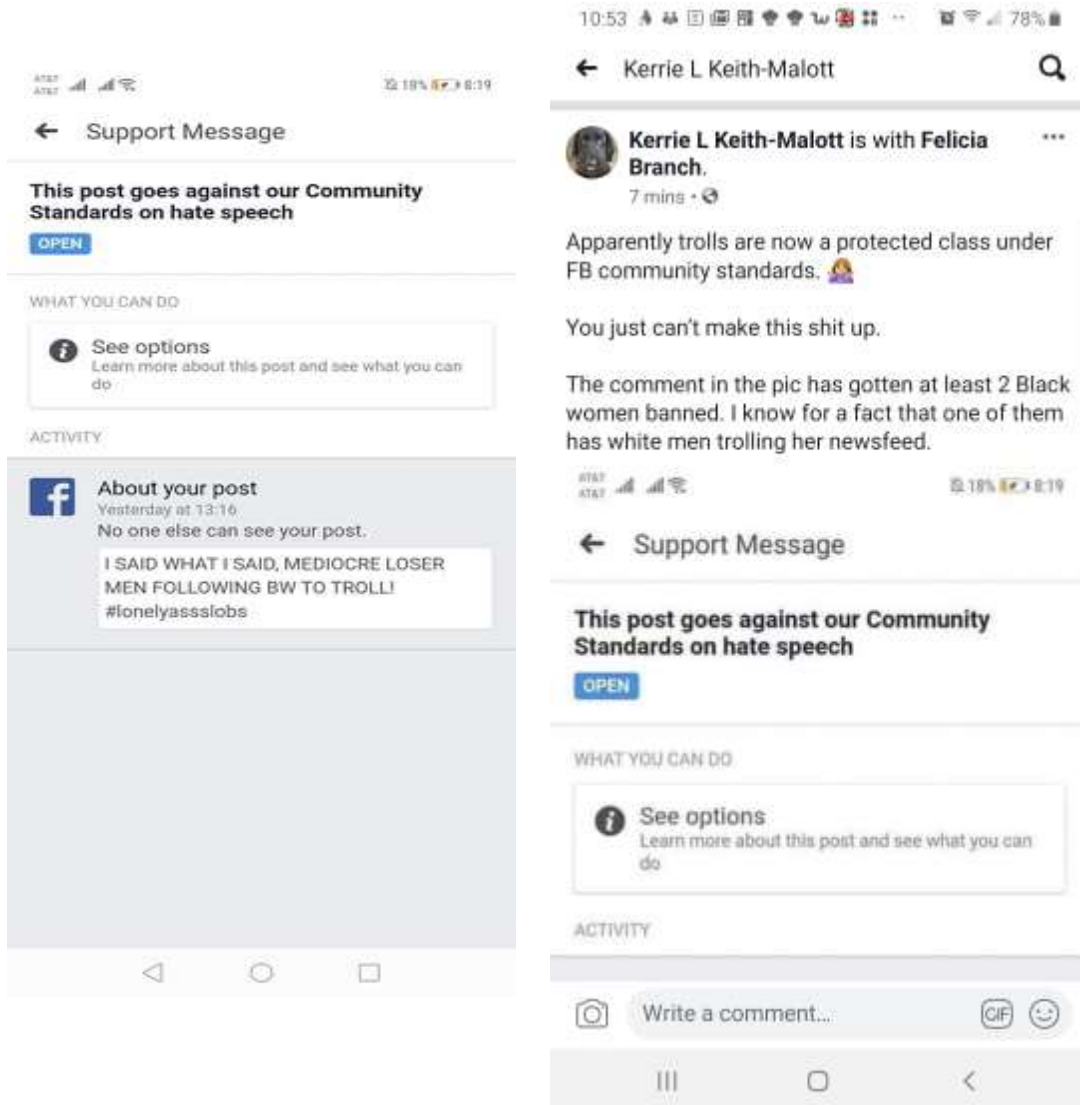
AT&T AT&T 18% 8:19

← Support Message

This post goes against our Community Standards on hate speech

OPEN

WHAT YOU CAN DO

See options
Learn more about this post and see what you can do

ACTIVITY

About your post
Yesterday at 13:16
No one else can see your post.

I SAID WHAT I SAID, MEDIOCRE LOSER MEN FOLLOWING BW TO TROLL! #lonelyassslobs

10:53 78%

← Kerrie L Keith-Malott

Kerrie L Keith-Malott is with Felicia Branch.
7 mins ·

Apparently trolls are now a protected class under FB community standards.

You just can't make this shit up.

The comment in the pic has gotten at least 2 Black women banned. I know for a fact that one of them has white men trolling her newsfeed.

AT&T AT&T 18% 8:19

← Support Message

This post goes against our Community Standards on hate speech

OPEN

WHAT YOU CAN DO

See options
Learn more about this post and see what you can do

ACTIVITY

Write a comment...

GIF